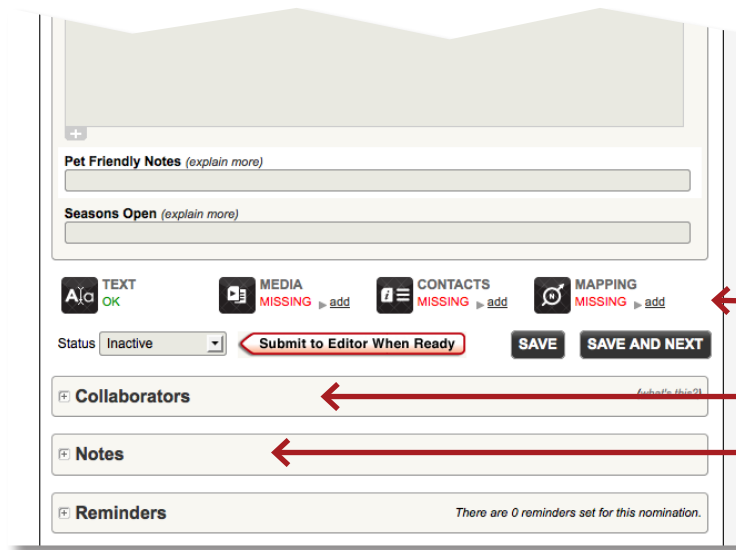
Pet Friendly Notes (explain more)

Seasons Open (explain more)

TEXT
OK

MEDIA
MISSING add

CONTACTS
MISSING add

MAPPING
MISSING add

Status Inactive

Submit to Editor When Ready

SAVE

SAVE AND NEXT

Collaborators

(what's this?)

Notes

Reminders

There are 0 reminders set for this nomination.